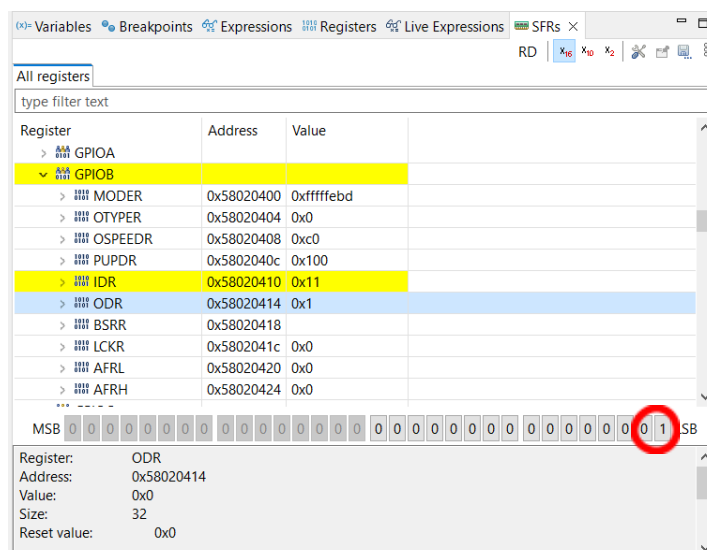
(x)= Variables  Breakpoints  Expressions  Registers  Live Expressions  SFRs ×

RD  $x_{16}$  $x_{10}$  $x_2$

All registers

type filter text

| Register | Address | Value |
|---|---|---|
| GPIOA | | |
| GPIOB | | |
| MODER | 0x58020400 | 0xfffffebd |
| OTYPER | 0x58020404 | 0x0 |
| OSPEEDR | 0x58020408 | 0xc0 |
| PUPDR | 0x5802040c | 0x100 |
| IDR | 0x58020410 | 0x11 |
| ODR | 0x58020414 | 0x1 |
| BSRR | 0x58020418 | |
| LCKR | 0x5802041c | 0x0 |
| AFRL | 0x58020420 | 0x0 |
| AFRH | 0x58020424 | 0x0 |

MSB 0 0 0 0 0 0 0 0 0 0 0 0 0 0 0 0 0 0 0 0 0 0 0 0 0 0 0 0 0 0 0 1 LSB

Register: ODR
Address: 0x58020414
Value: 0x0
Size: 32
Reset value: 0x0